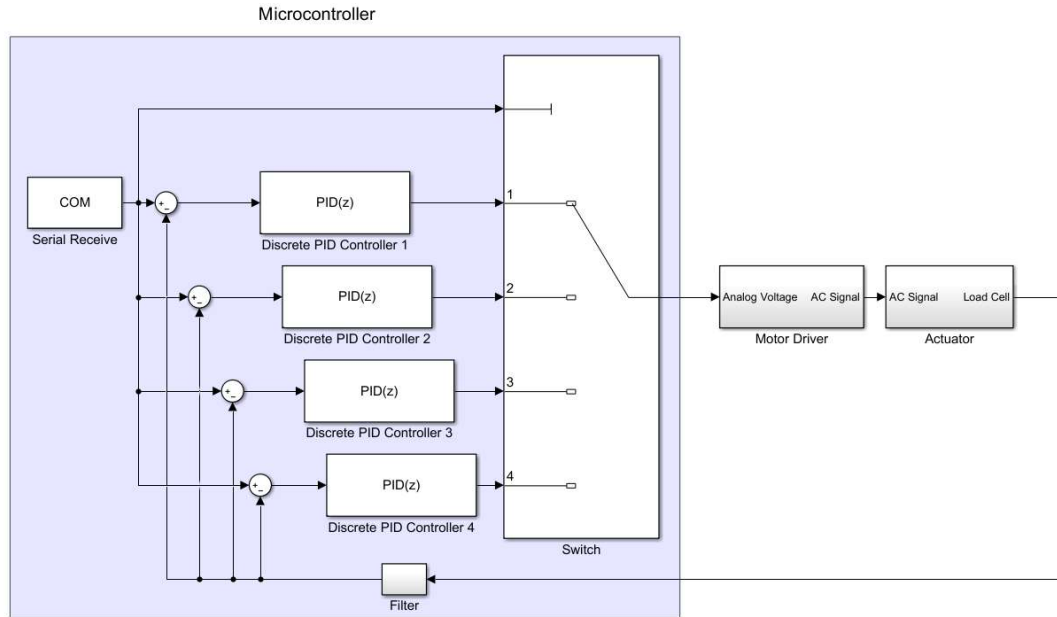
Microcontroller

COM
Serial Receive

+ −

PID(z)
Discrete PID Controller 1

+ −

PID(z)
Discrete PID Controller 2

+ −

PID(z)
Discrete PID Controller 3

+ −

PID(z)
Discrete PID Controller 4

1
2
3
4
Switch

Filter

Analog Voltage AC Signal
Motor Driver

AC Signal Load Cell
Actuator